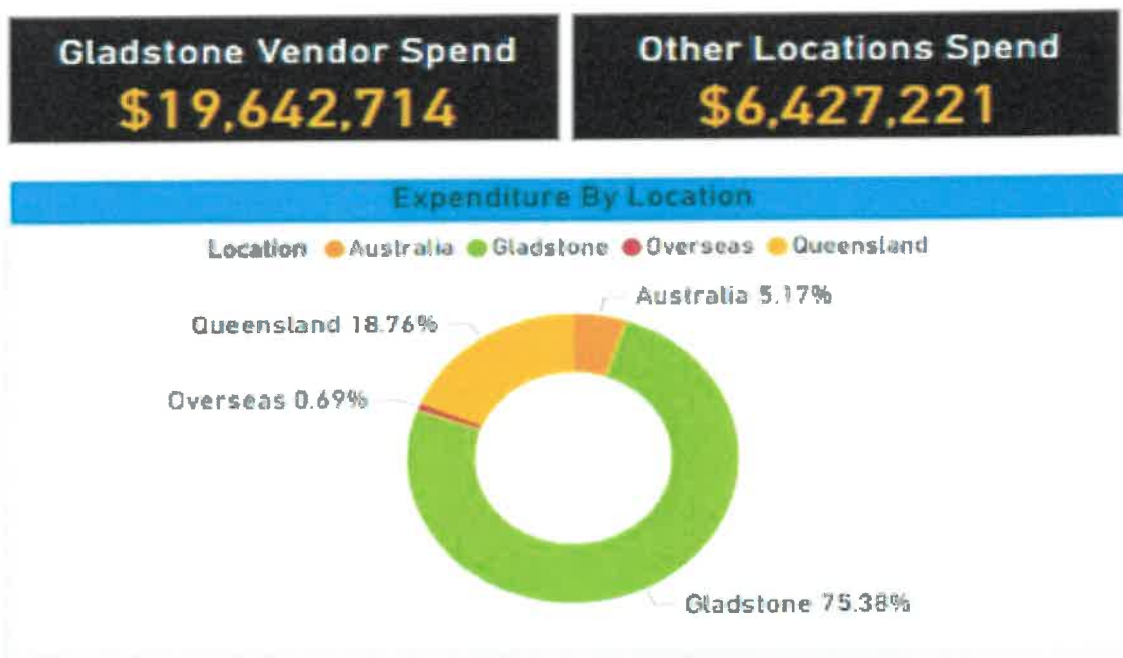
Gladstone Vendor Spend
$19,642,714

Other Locations Spend
$6,427,221

Expenditure By Location

Location Australia Gladstone Overseas Queensland

Australia 5.17%
Queensland 18.76%
Overseas 0.69%
Gladstone 75.38%